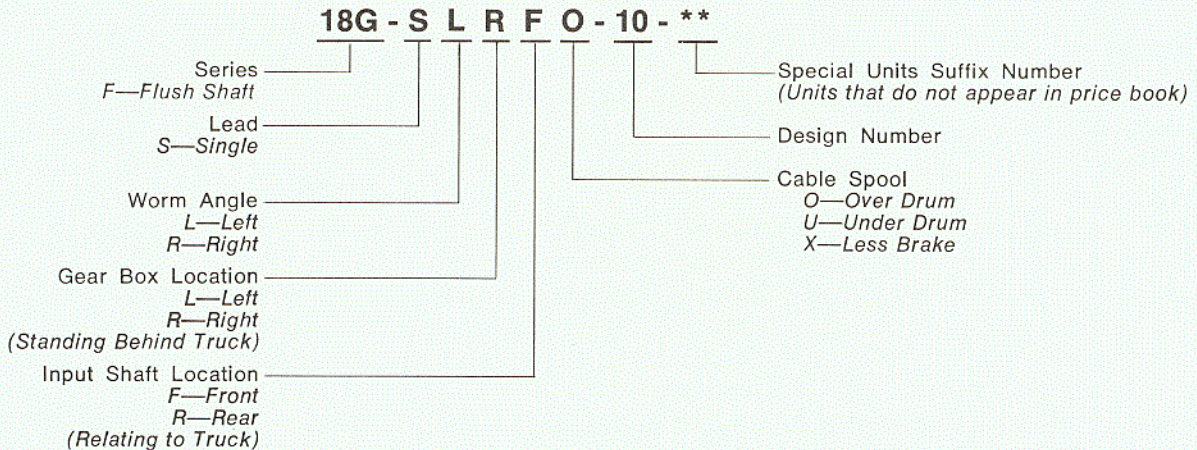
18G - S L R F O - 10 - **

Series
F—Flush Shaft

Lead
S—Single

Worm Angle
L—Left
R—Right

Gear Box Location
L—Left
R—Right
(Standing Behind Truck)

Input Shaft Location
F—Front
R—Rear
(Relating to Truck)

Special Units Suffix Number
(Units that do not appear in price book)

Design Number

Cable Spool
O—Over Drum
U—Under Drum
X—Less Brake